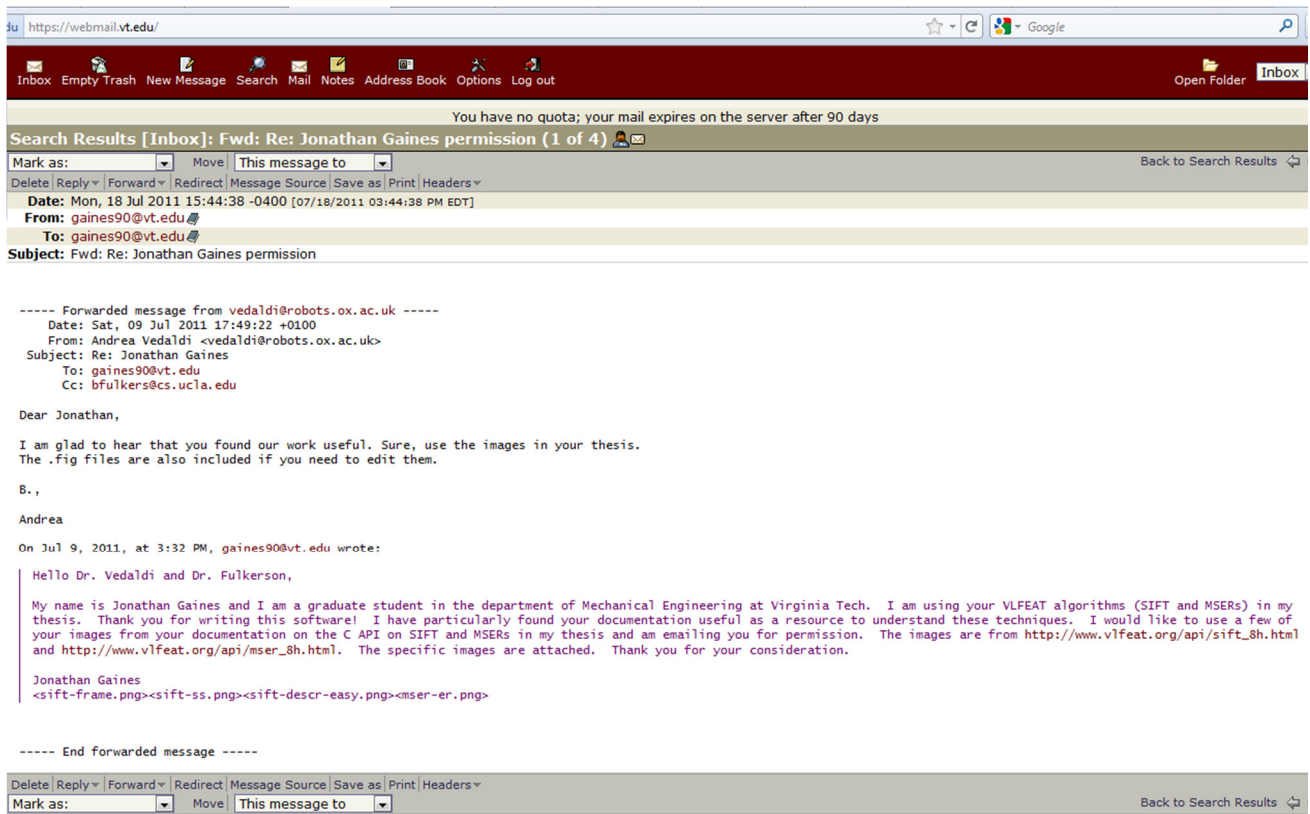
du https://webmail.vt.edu/

Google

Inbox Empty Trash New Message Search Mail Notes Address Book Options Log out

Open Folder Inbox

You have no quota; your mail expires on the server after 90 days

Search Results [Inbox]: Fwd: Re: Jonathan Gaines permission (1 of 4)

Mark as: Move This message to Back to Search Results

Delete Reply Forward Redirect Message Source Save as Print Headers

Date: Mon, 18 Jul 2011 15:44:38 -0400 [07/18/2011 03:44:38 PM EDT]
From: gaines90@vt.edu
To: gaines90@vt.edu
Subject: Fwd: Re: Jonathan Gaines permission

----- Forwarded message from vedaldi@robots.ox.ac.uk -----
Date: Sat, 09 Jul 2011 17:49:22 +0100
From: Andrea Vedaldi <vedaldi@robots.ox.ac.uk>
Subject: Re: Jonathan Gaines
To: gaines90@vt.edu
Cc: bfulkers@cs.ucla.edu

Dear Jonathan,

I am glad to hear that you found our work useful. Sure, use the images in your thesis. The .fig files are also included if you need to edit them.

B.,

Andrea

On Jul 9, 2011, at 3:32 PM, gaines90@vt.edu wrote:

Hello Dr. Vedaldi and Dr. Fulkerson,

My name is Jonathan Gaines and I am a graduate student in the department of Mechanical Engineering at Virginia Tech. I am using your VLFEAT algorithms (SIFT and MSERs) in my thesis. Thank you for writing this software! I have particularly found your documentation useful as a resource to understand these techniques. I would like to use a few of your images from your documentation on the C API on SIFT and MSERs in my thesis and am emailing you for permission. The images are from http://www.vlfeat.org/api/sift_8h.html and http://www.vlfeat.org/api/mser_8h.html. The specific images are attached. Thank you for your consideration.

Jonathan Gaines
<sift-frame.png><sift-ss.png><sift-descr-easy.png><mser-er.png>

----- End forwarded message -----

Delete Reply Forward Redirect Message Source Save as Print Headers

Mark as: Move This message to Back to Search Results